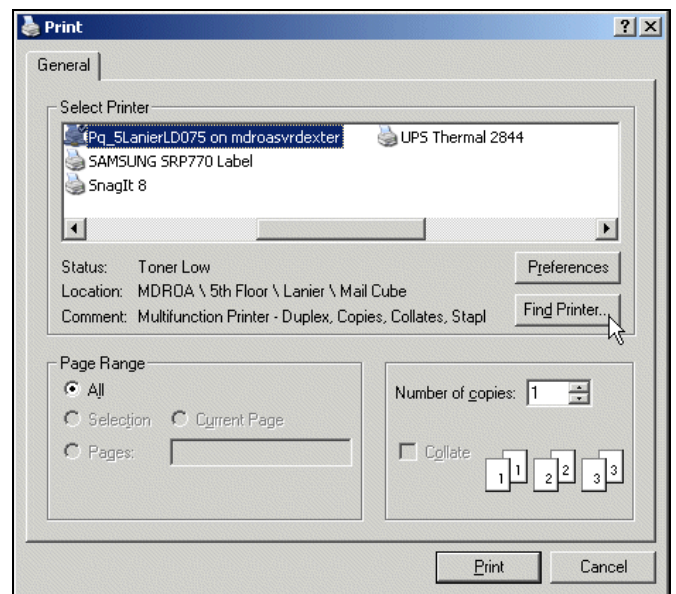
Print

? X

General

Select Printer

Pq_5LanierLD075 on mdroasvrdexter

UPS Thermal 2844

SAMSUNG SRP770 Label

SnagIt 8

Status: Toner Low

Location: MDROA \ 5th Floor \ Lanier \ Mail Cube

Comment: Multifunction Printer - Duplex, Copies, Collates, Stapl

Preferences

Find Printer...

Page Range

All

Selection

Current Page

Pages:

Number of copies: 1

Collate

1 1 2 2 3 3

Print

Cancel